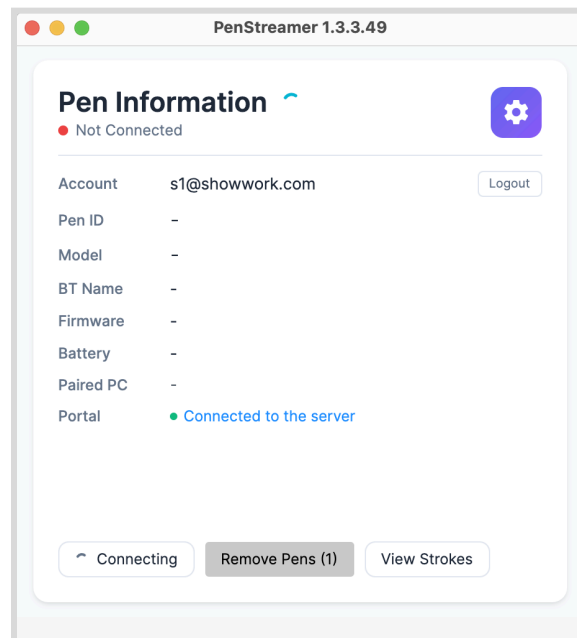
PenStreamer 1.3.3.49

Pen Information

Not Connected

| | | |
|---|---|---|
| Account | s1@showwork.com | Logout |
| Pen ID | - | |
| Model | - | |
| BT Name | - | |
| Firmware | - | |
| Battery | - | |
| Paired PC | - | |
| Portal | Connected to the server | |

Connecting

Remove Pens (1)

View Strokes